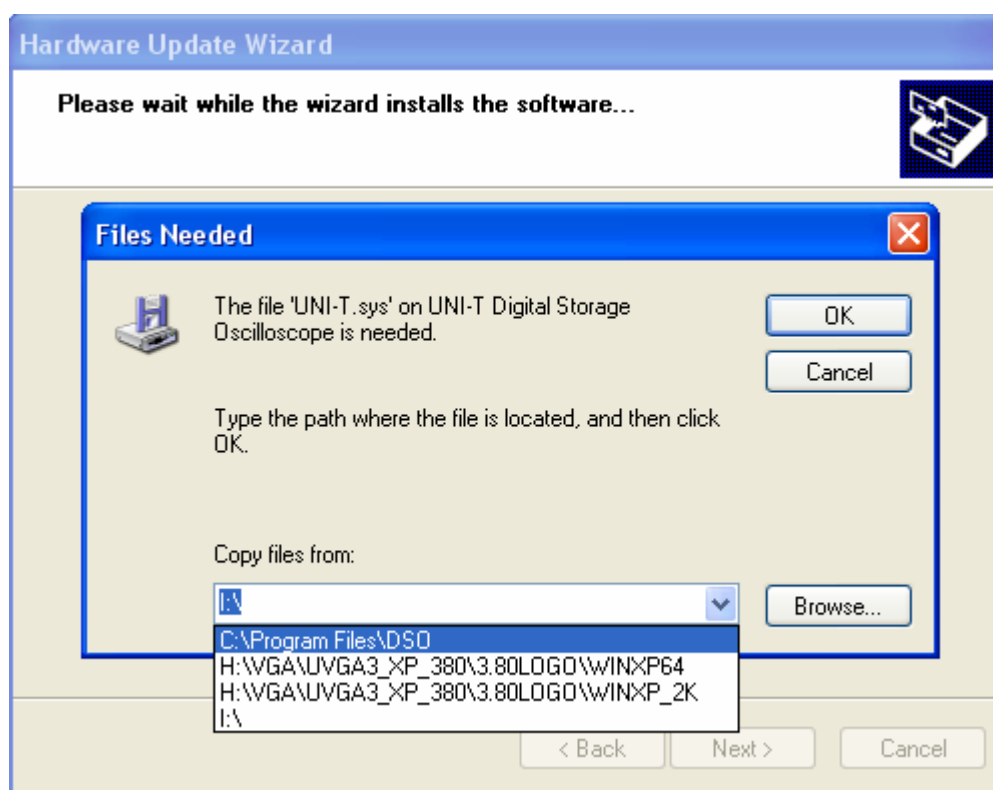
Hardware Update Wizard

Please wait while the wizard installs the software...

Files Needed

The file 'UNI-T.sys' on UNI-T Digital Storage Oscilloscope is needed.

OK

Cancel

Type the path where the file is located, and then click OK.

Copy files from:

I:\

Browse...

C:\Program Files\DSO
H:\VGA\UVGA3_XP_380\3.80LOGO\WINXP64
H:\VGA\UVGA3_XP_380\3.80LOGO\WINXP_2K
I:\

< Back

Next >

Cancel